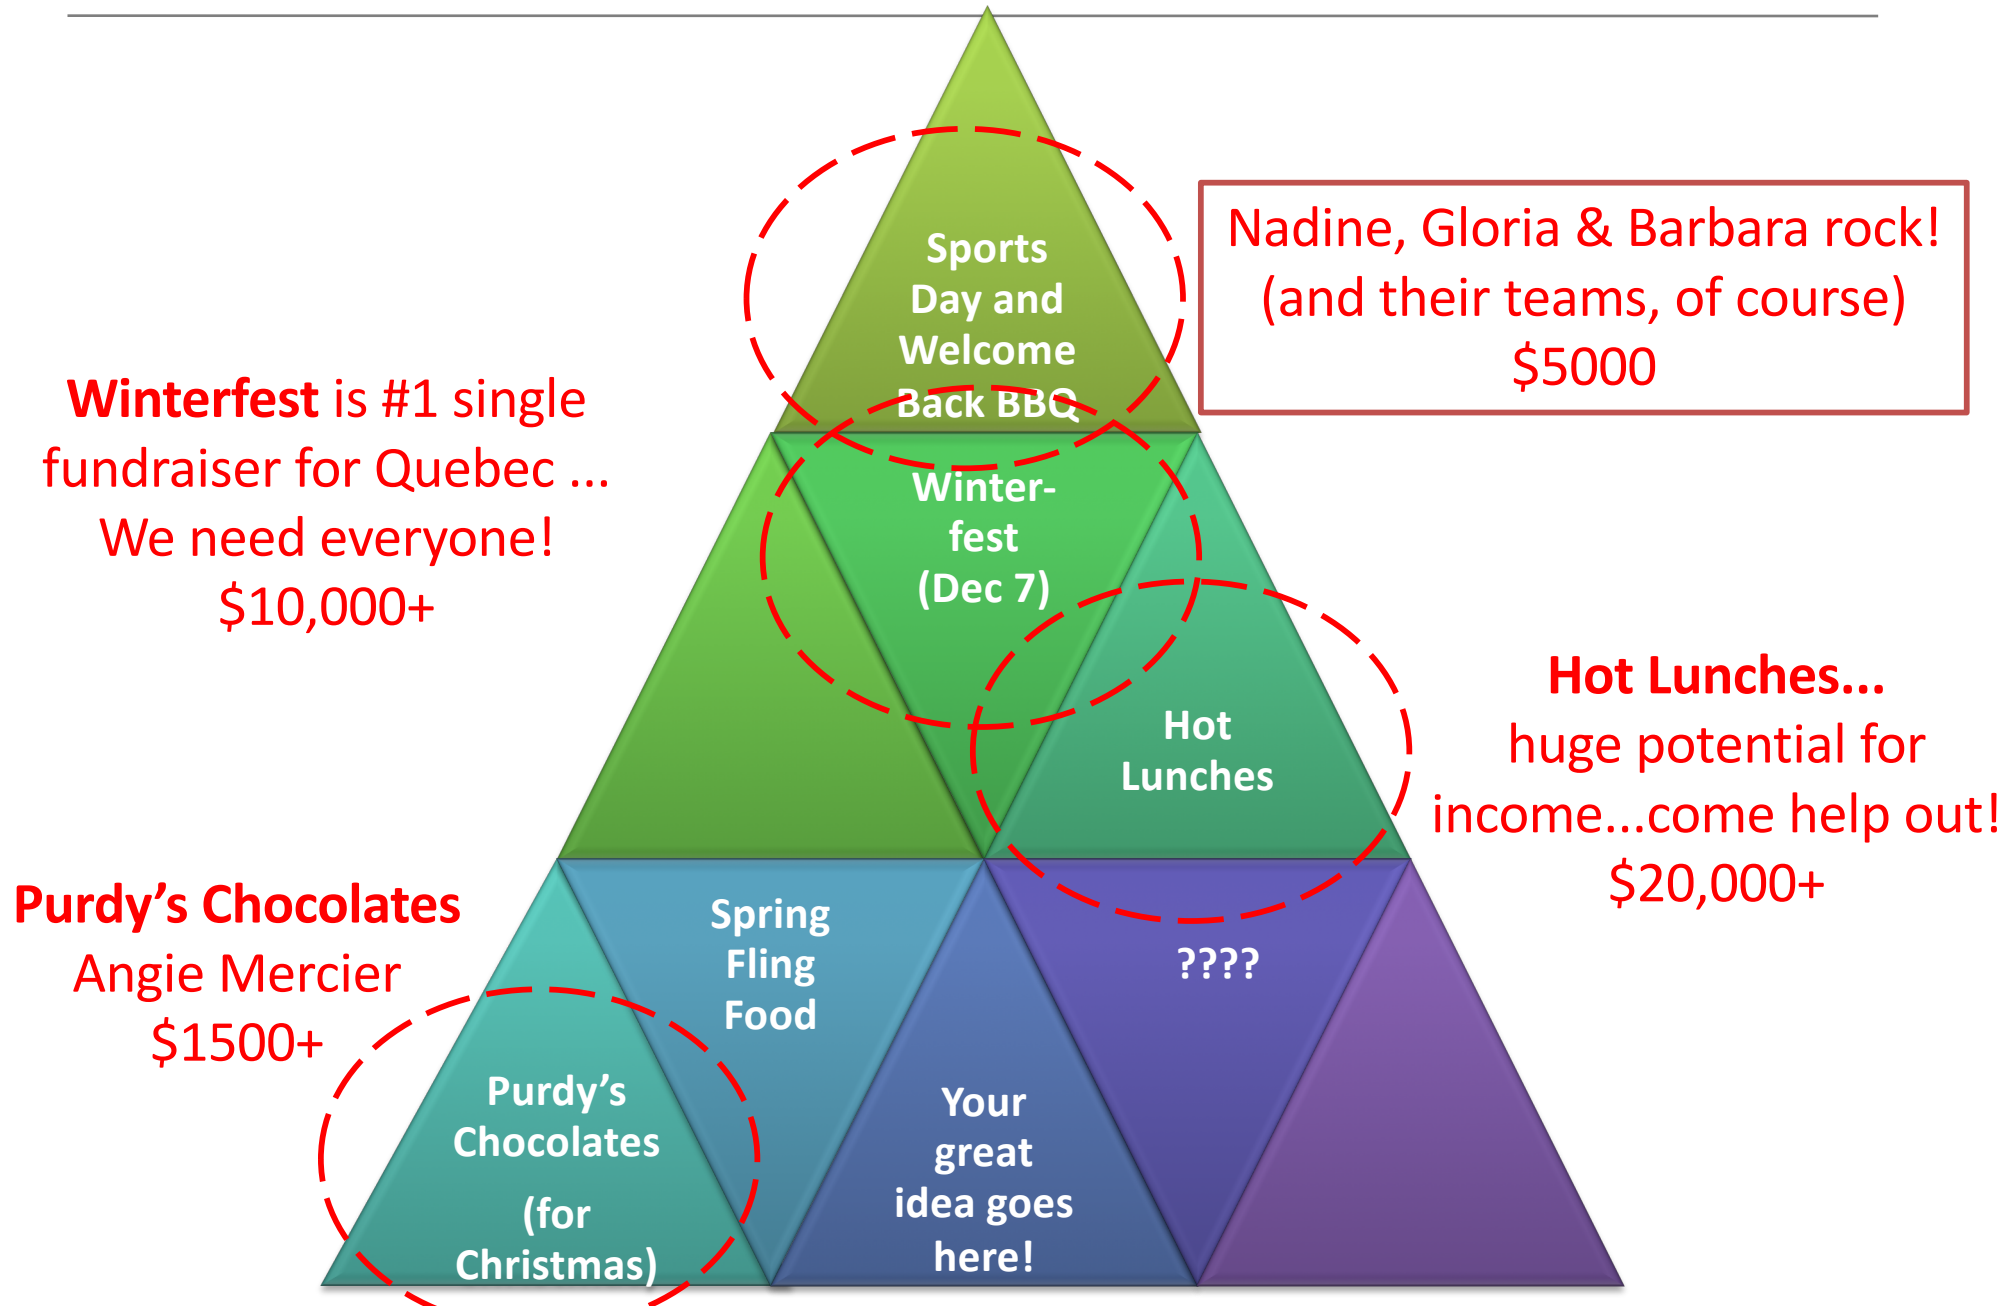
Sports Day and Welcome Back BBQ

Nadine, Gloria & Barbara rock!
(and their teams, of course)
$5000

Winterfest is #1 single fundraiser for Quebec ... We need everyone!
$10,000+

Winter-fest (Dec 7)

Hot Lunches

Hot Lunches...
huge potential for income...come help out!
$20,000+

Purdy’s Chocolates
Angie Mercier
$1500+

Spring Fling Food

????

Purdy’s Chocolates (for Christmas)

Your great idea goes here!